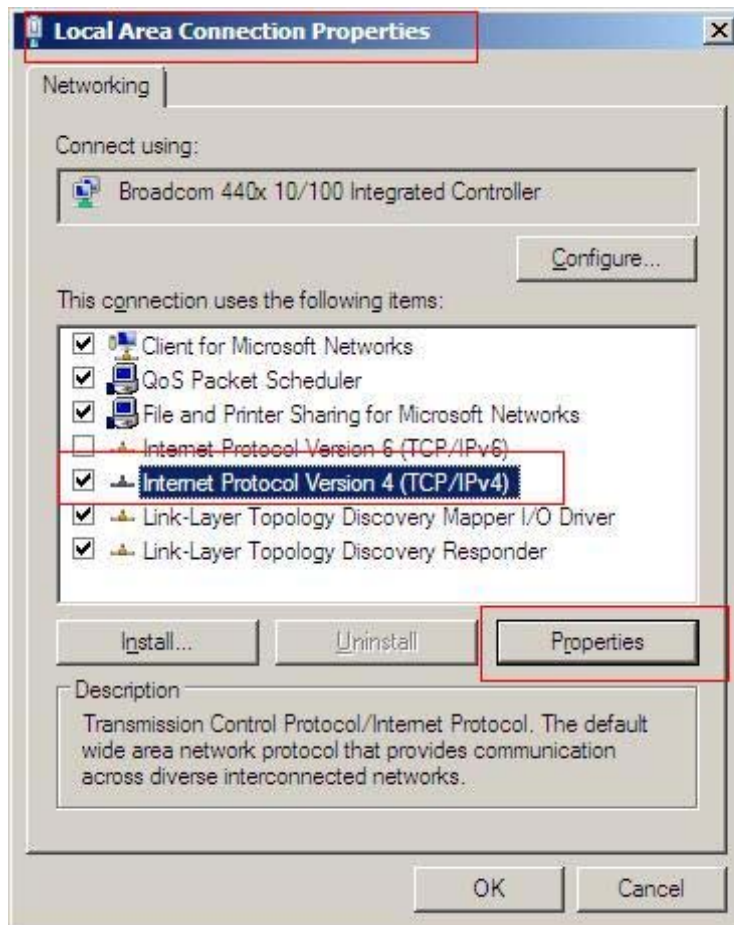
Local Area Connection Properties

Networking

Connect using:

Broadcom 440x 10/100 Integrated Controller

Configure...

This connection uses the following items:

Client for Microsoft Networks
QoS Packet Scheduler
File and Printer Sharing for Microsoft Networks
Internet Protocol Version 6 (TCP/IPv6)
Internet Protocol Version 4 (TCP/IPv4)
Link-Layer Topology Discovery Mapper I/O Driver
Link-Layer Topology Discovery Responder

Install...
Uninstall
Properties

Description
Transmission Control Protocol/Internet Protocol. The default wide area network protocol that provides communication across diverse interconnected networks.

OK
Cancel